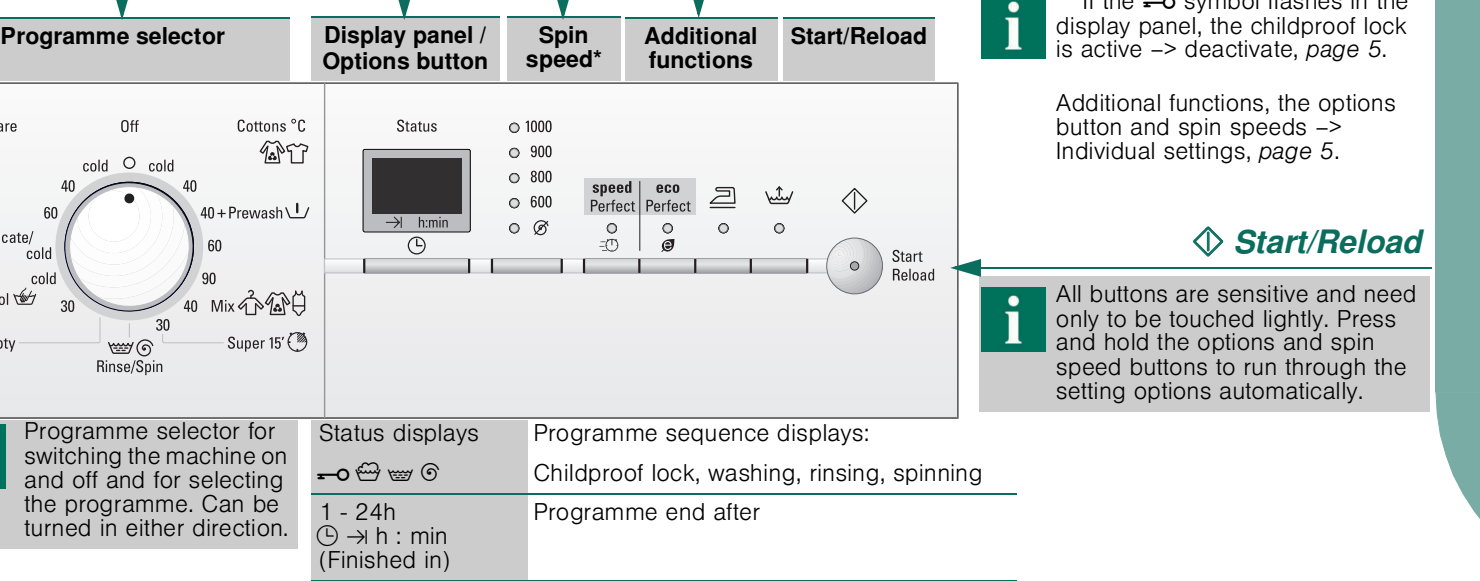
Programme selector

Display panel / Options button

Spin speed*

Additional functions

Start/Reload

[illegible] symbol flashes in the display panel, the childproof lock is active –> deactivate, *page 5*.

Additional functions, the options button and spin speeds –> Individual settings, *page 5*.

are

Off

Cottons °C

cold cold

40 40

60

40 + Prewash

cate/ cold

60

cold

90

ol

30

40 Mix

30

oty

Super 15'

Rinse/Spin

Status

h:min

1000

900

800

600

speed Perfect

eco Perfect

Start Reload

Start/Reload

All buttons are sensitive and need only to be touched lightly. Press and hold the options and spin speed buttons to run through the setting options automatically.

Programme selector for switching the machine on and off and for selecting the programme. Can be turned in either direction.

| Status displays | Programme sequence displays: |
|---|---|
| | Childproof lock, washing, rinsing, spinning |
| 1 - 24h h : min (Finished in) | Programme end after |